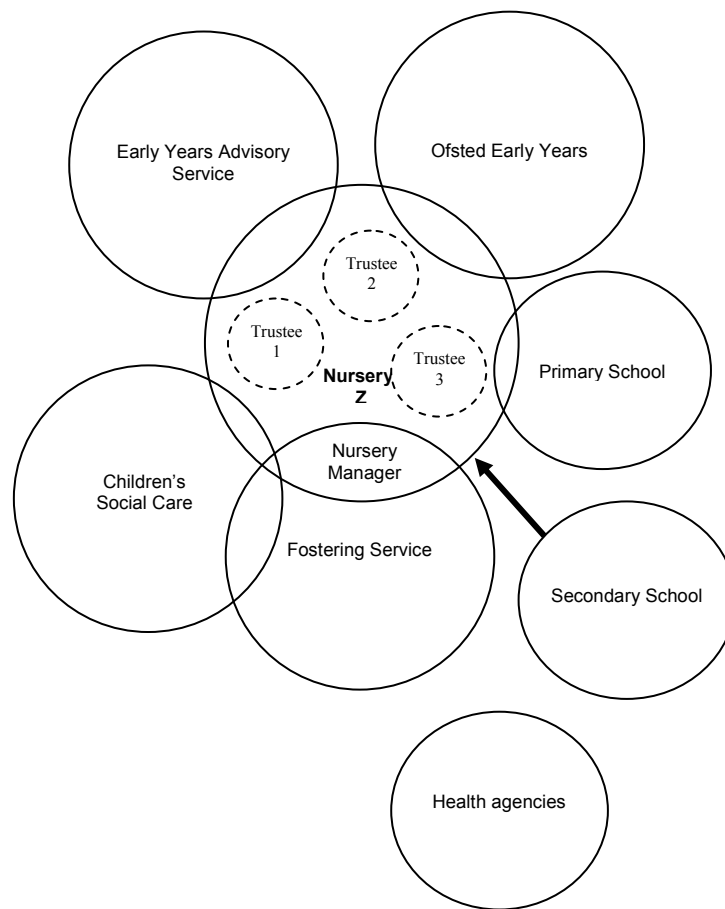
Early Years Advisory Service

Ofsted Early Years

Trustee 2

Trustee 1

Trustee 3

Nursery Z

Primary School

Nursery Manager

Children's Social Care

Fostering Service

Secondary School

Health agencies